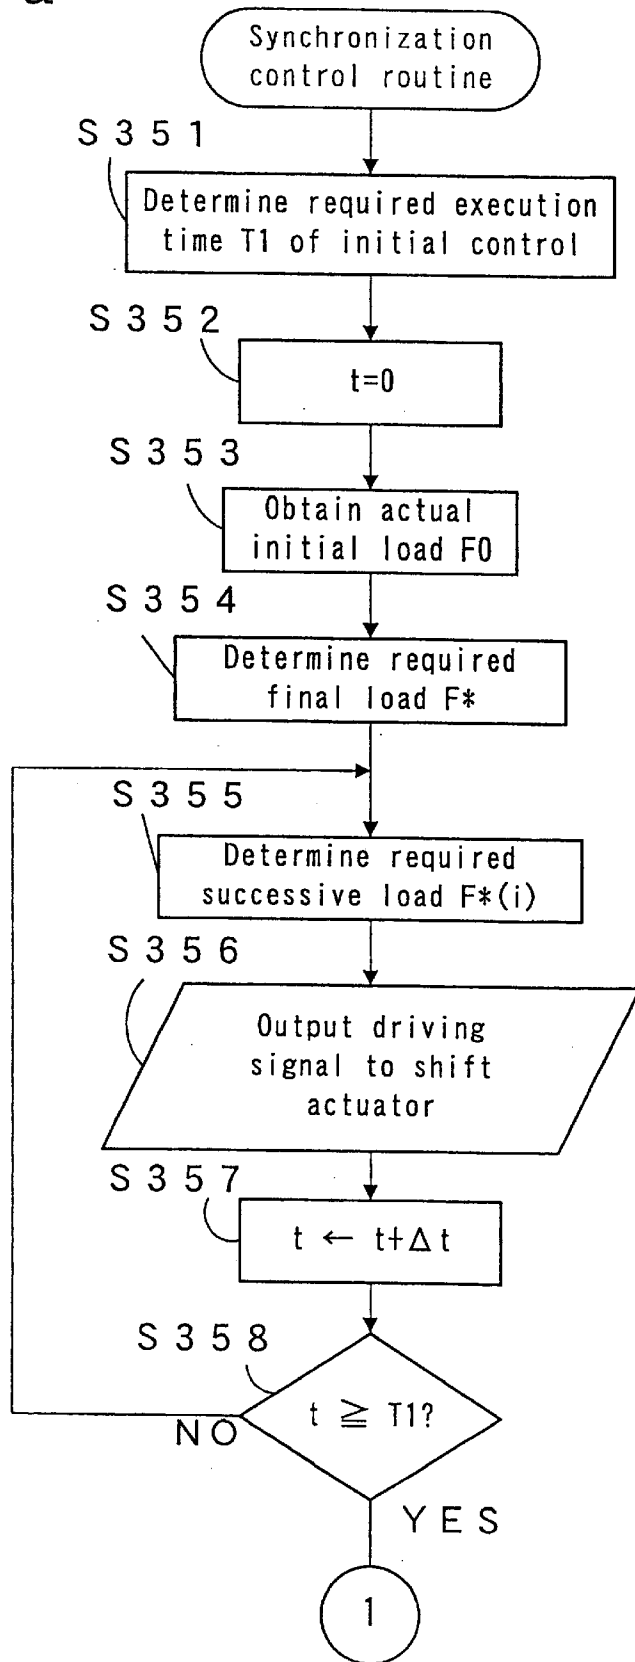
Synchronization control routine

S351

Determine required execution time T1 of initial control

S352

t=0

S353

Obtain actual initial load F0

S354

Determine required final load F*

S355

Determine required successive load F*(i)

S356

Output driving signal to shift actuator

S357

$t \leftarrow t+\Delta t$

S358

$t \geqq T1$?

NO

YES

1